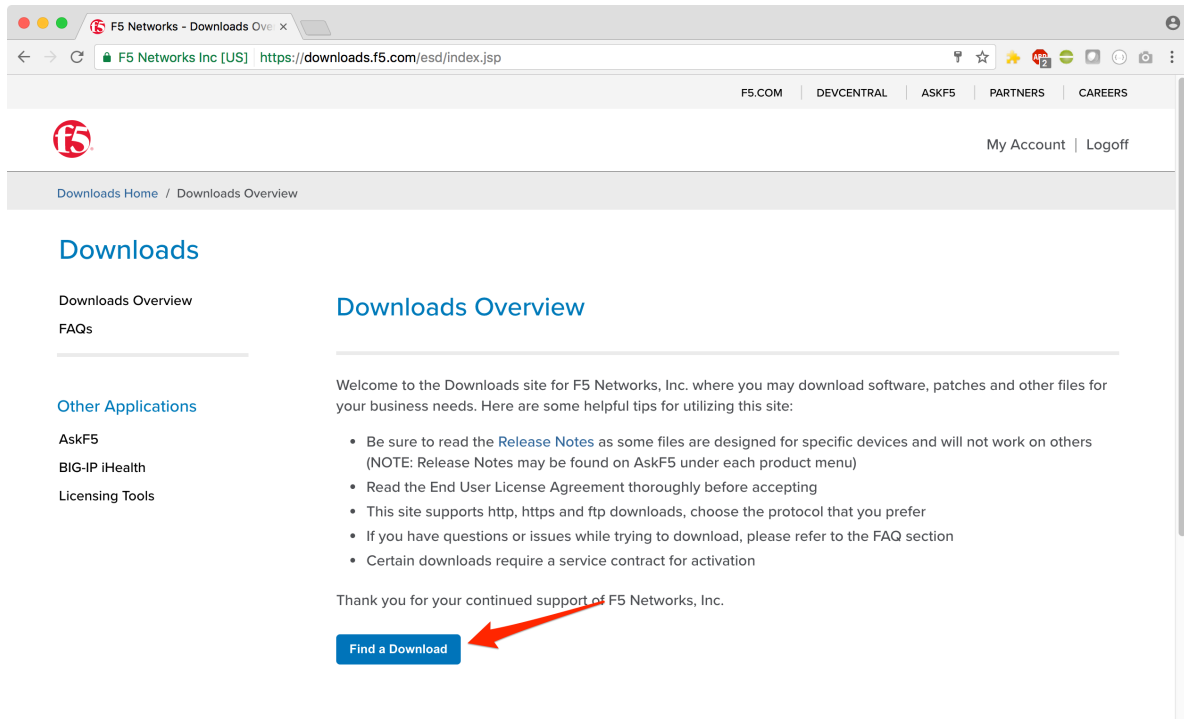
F5 Networks - Downloads Ove ×

F5 Networks Inc [US] | https://downloads.f5.com/esd/index.jsp

F5.COM | DEVCENTRAL | ASKF5 | PARTNERS | CAREERS

f5

My Account | Logoff

Downloads Home / Downloads Overview

Downloads

Downloads Overview

FAQs

Other Applications

AskF5

BIG-IP iHealth

Licensing Tools

Downloads Overview

Welcome to the Downloads site for F5 Networks, Inc. where you may download software, patches and other files for your business needs. Here are some helpful tips for utilizing this site:

- Be sure to read the Release Notes as some files are designed for specific devices and will not work on others (NOTE: Release Notes may be found on AskF5 under each product menu)
- Read the End User License Agreement thoroughly before accepting
- This site supports http, https and ftp downloads, choose the protocol that you prefer
- If you have questions or issues while trying to download, please refer to the FAQ section
- Certain downloads require a service contract for activation

Thank you for your continued support of F5 Networks, Inc.

Find a Download